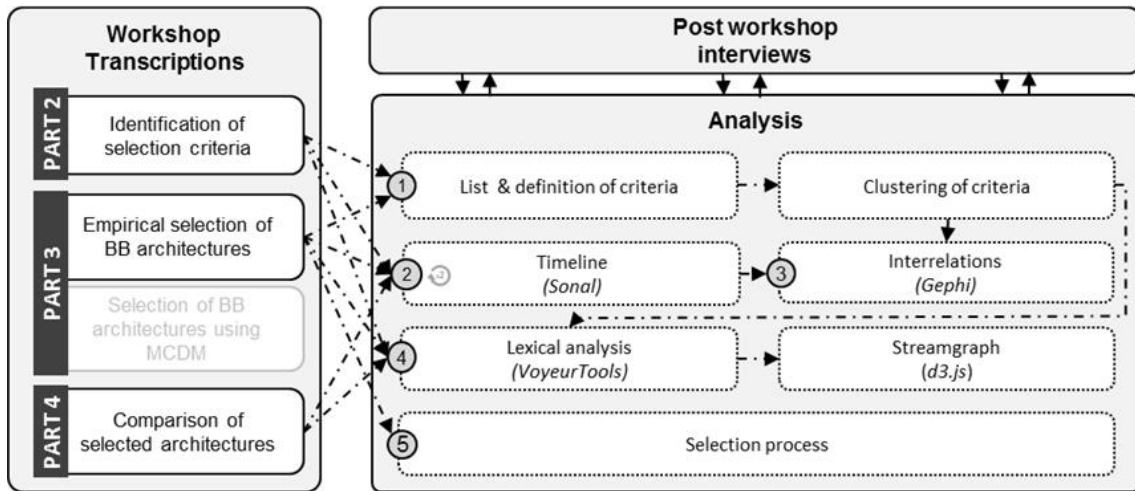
Workshop Transcriptions

PART 2
Identification of selection criteria

PART 3
Empirical selection of BB architectures

Selection of BB architectures using MCDM

PART 4
Comparison of selected architectures

Post workshop interviews

Analysis

1
List & definition of criteria

Clustering of criteria

2
Timeline
(Sonal)

3
Interrelations
(Gephi)

4
Lexical analysis
(VoyeurTools)

Streamgraph
(d3.js)

5
Selection process